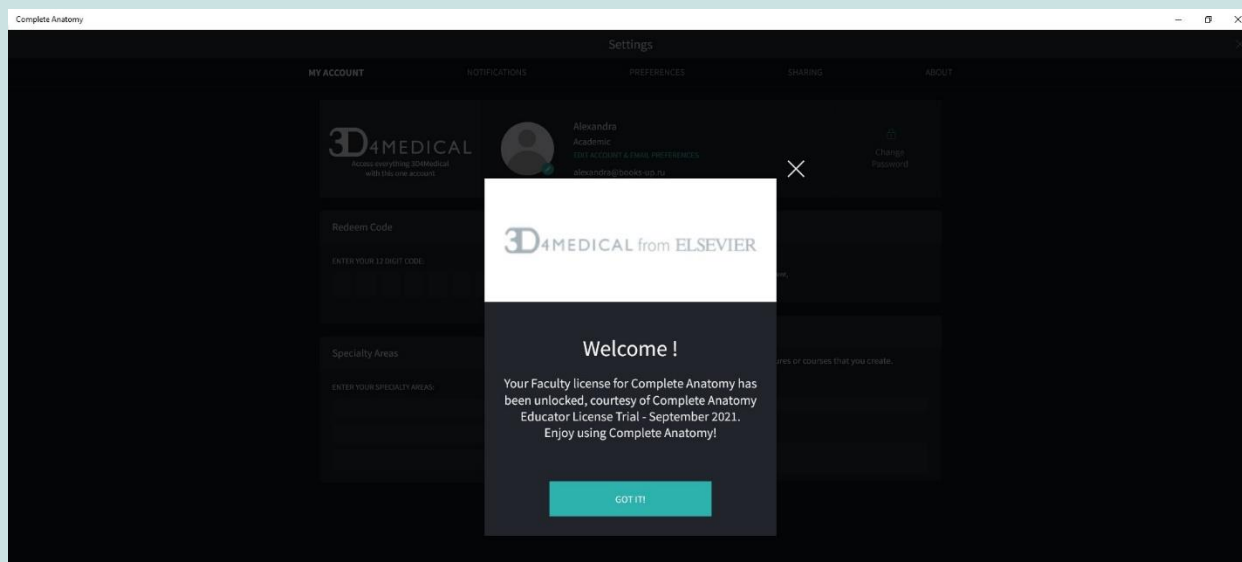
Complete Anatomy

Settings

MY ACCOUNT NOTIFICATIONS PREFERENCES SHARING ABOUT

3D4MEDICAL
Access everything 3D4Medical with this one account

Alexandra
Academic
EDIT ACCOUNT & EMAIL PREFERENCES
alexandra@books-up.ru

Change Password

Redeem Code
ENTER YOUR 12 DIGIT CODE:

Specialty Areas
ENTER YOUR SPECIALTY AREAS:

ures or courses that you create.

3D4MEDICAL from ELSEVIER

Welcome !

Your Faculty license for Complete Anatomy has been unlocked, courtesy of Complete Anatomy Educator License Trial - September 2021. Enjoy using Complete Anatomy!

GOT IT!